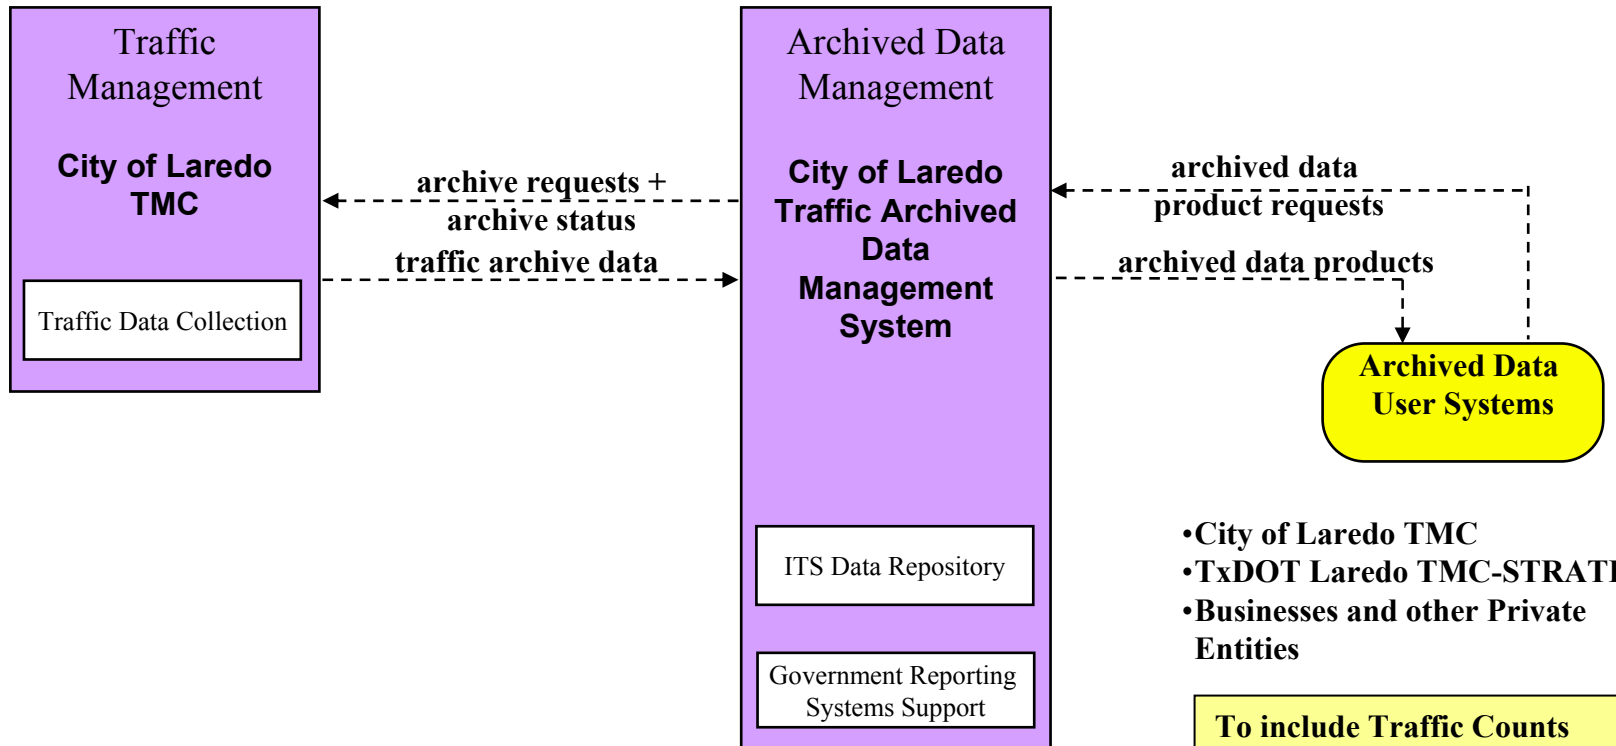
Traffic Management

City of Laredo TMC

Traffic Data Collection

archive requests + archive status

traffic archive data

Archived Data Management

City of Laredo Traffic Archived Data Management System

ITS Data Repository

Government Reporting Systems Support

archived data product requests

archived data products

Archived Data User Systems

•City of Laredo TMC
•TxDOT Laredo TMC-STRAT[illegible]
•Businesses and other Private Entities

To include Traffic Counts